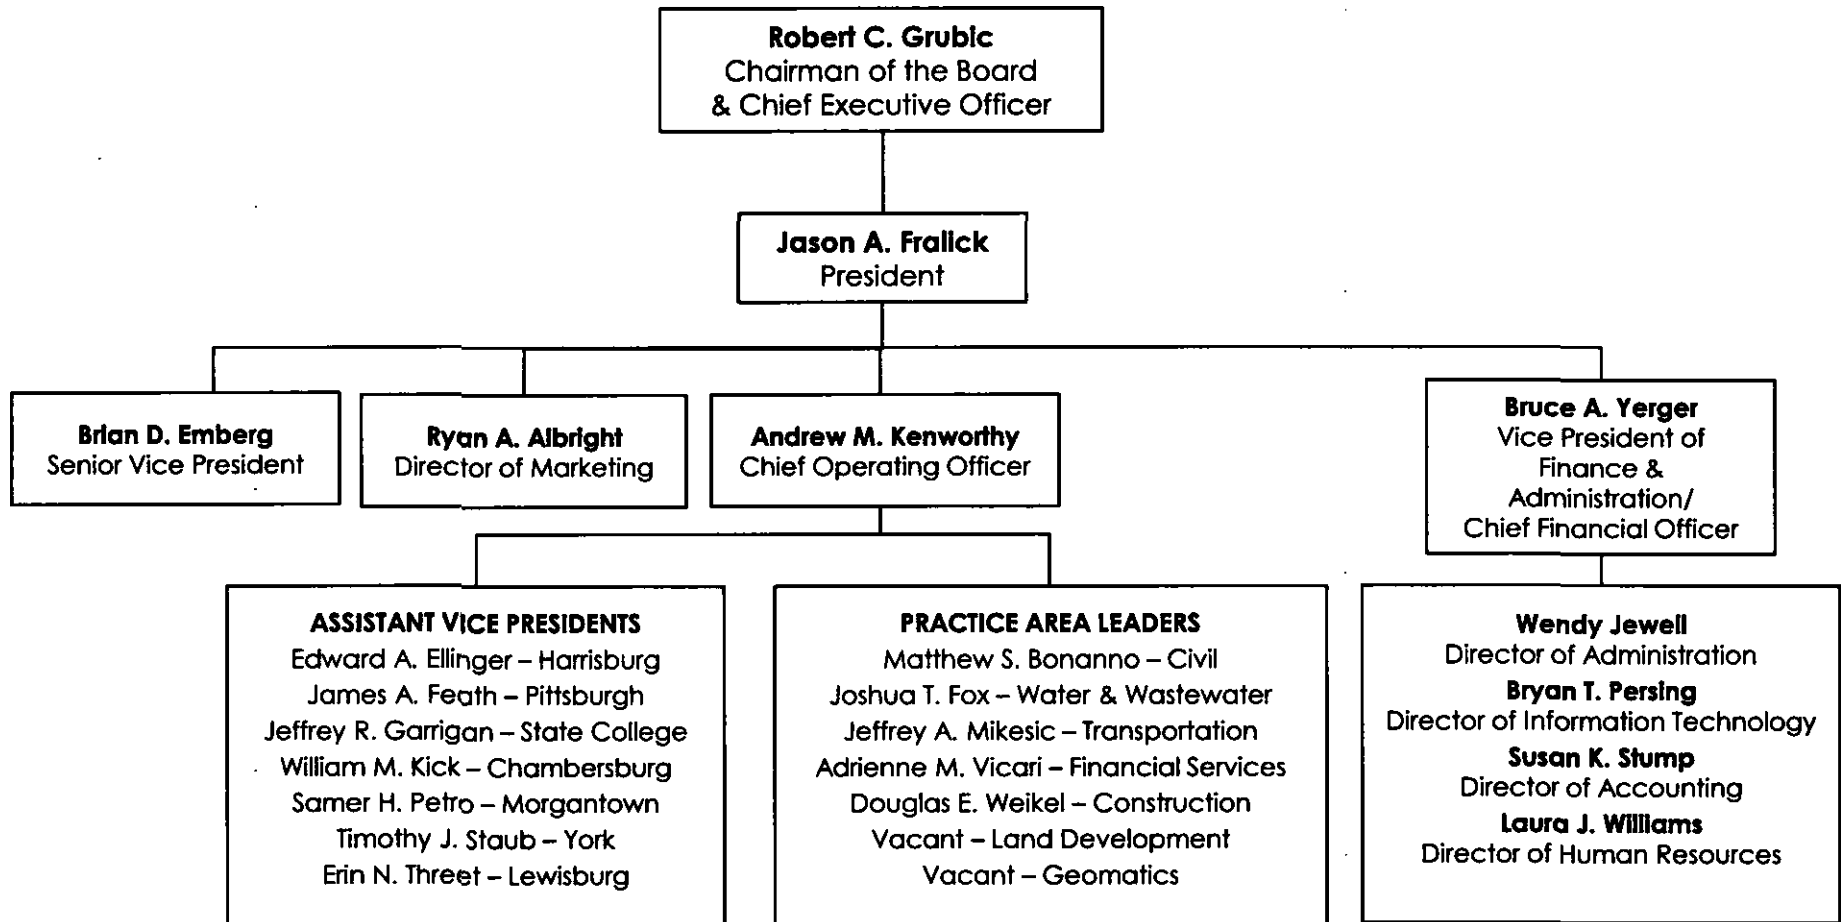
Robert C. Grubic
Chairman of the Board
& Chief Executive Officer

Jason A. Fralick
President

Brian D. Emberg
Senior Vice President

Ryan A. Albright
Director of Marketing

Andrew M. Kenworthy
Chief Operating Officer

Bruce A. Yerger
Vice President of Finance & Administration/ Chief Financial Officer

ASSISTANT VICE PRESIDENTS
Edward A. Ellinger – Harrisburg
James A. Feath – Pittsburgh
Jeffrey R. Garrigan – State College
William M. Kick – Chambersburg
Samer H. Petro – Morgantown
Timothy J. Staub – York
Erin N. Threet – Lewisburg

PRACTICE AREA LEADERS
Matthew S. Bonanno – Civil
Joshua T. Fox – Water & Wastewater
Jeffrey A. Mikesic – Transportation
Adrienne M. Vicari – Financial Services
Douglas E. Weikel – Construction
Vacant – Land Development
Vacant – Geomatics

Wendy Jewell
Director of Administration
Bryan T. Persing
Director of Information Technology
Susan K. Stump
Director of Accounting
Laura J. Williams
Director of Human Resources